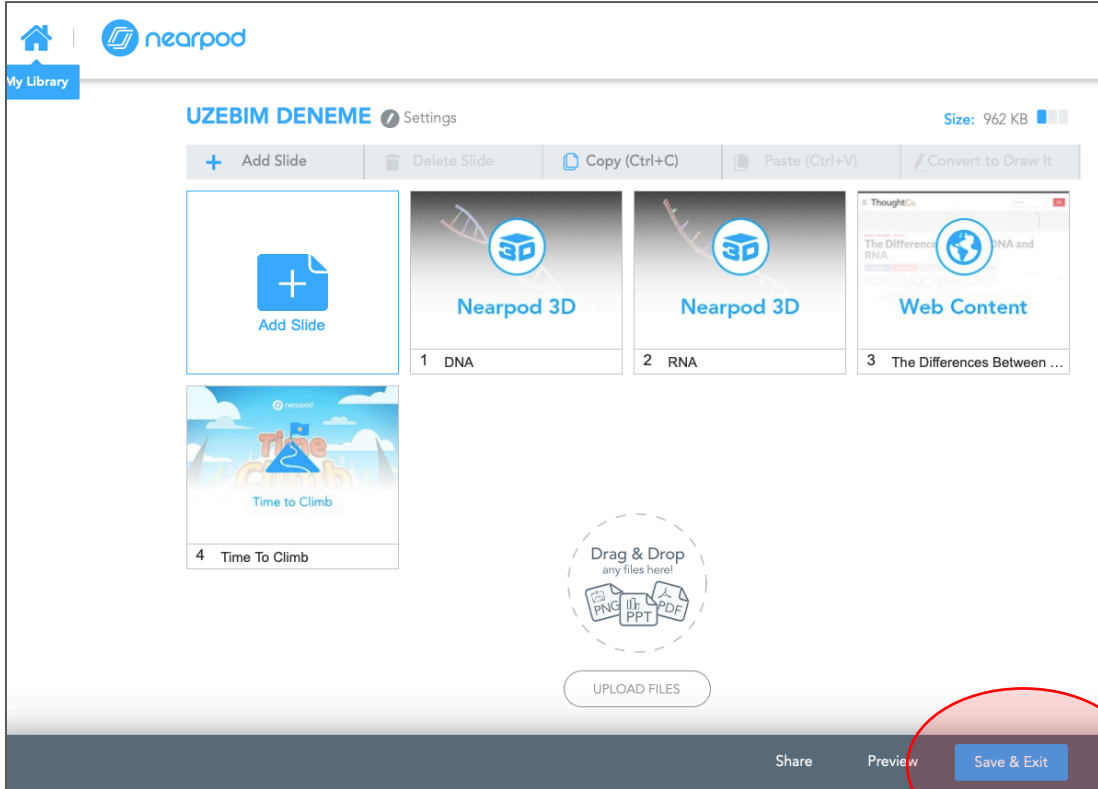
nearpod

My Library

UZEBIM DENEME Settings

Size: 962 KB

+ Add Slide

Delete Slide

Copy (Ctrl+C)

Paste (Ctrl+V)

Convert to Draw It

Add Slide

3D Nearpod 3D

1 DNA

3D Nearpod 3D

2 RNA

ThoughtCo.

The Difference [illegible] DNA and RNA

Web Content

3 The Differences Between ...

nearpod

Time Climb

Time to Climb

4 Time To Climb

Drag & Drop any files here!

PNG PPT PDF

UPLOAD FILES

Share

Preview

Save & Exit